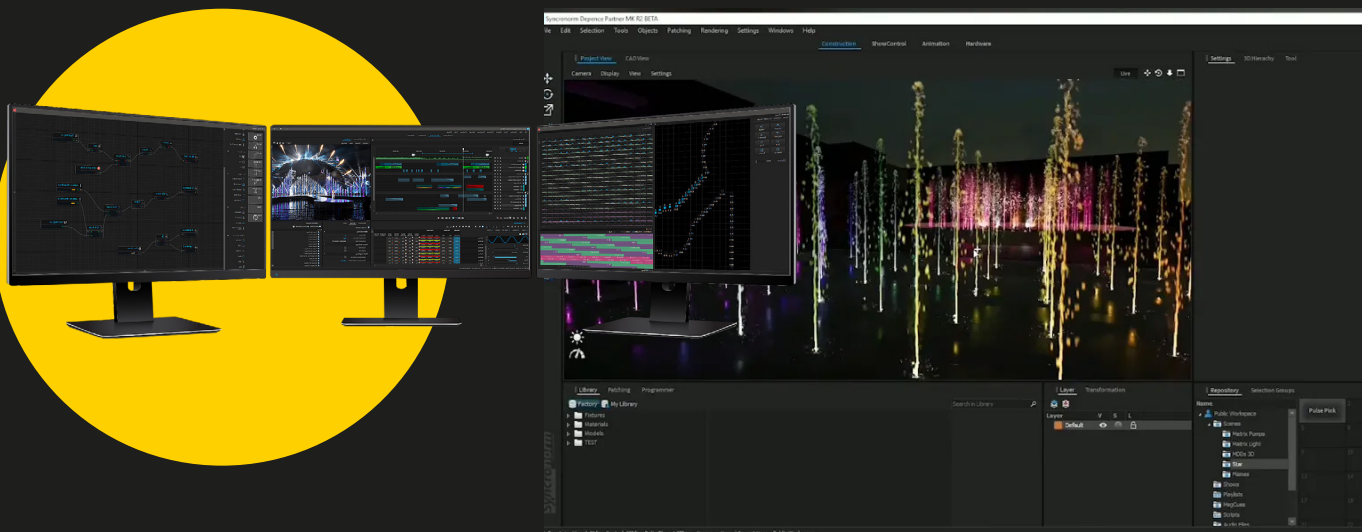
Syncronorm Depence Partner MK R2 BETA

ile Edit Selection Tools Objects Patching Rendering Settings Windows Help

Construction ShowControl Animation Hardware

Project View CAD View

Camera Display View Settings

Live

Settings 3D Hierarchy Tool

Library Patching Programmer

Factory My Library

Search in Library

Fixtures
Materials
Models
TEST

Layer Transformation

Layer V S L

Default

Repository Selection Groups

Name

Public Workspace
Scenes
Matrix Pumps
Matrix Light
HDDs 3D
Star
Flames
Shows
Playlists
MegCues
Scripts
Audio Files

Pulse Pink